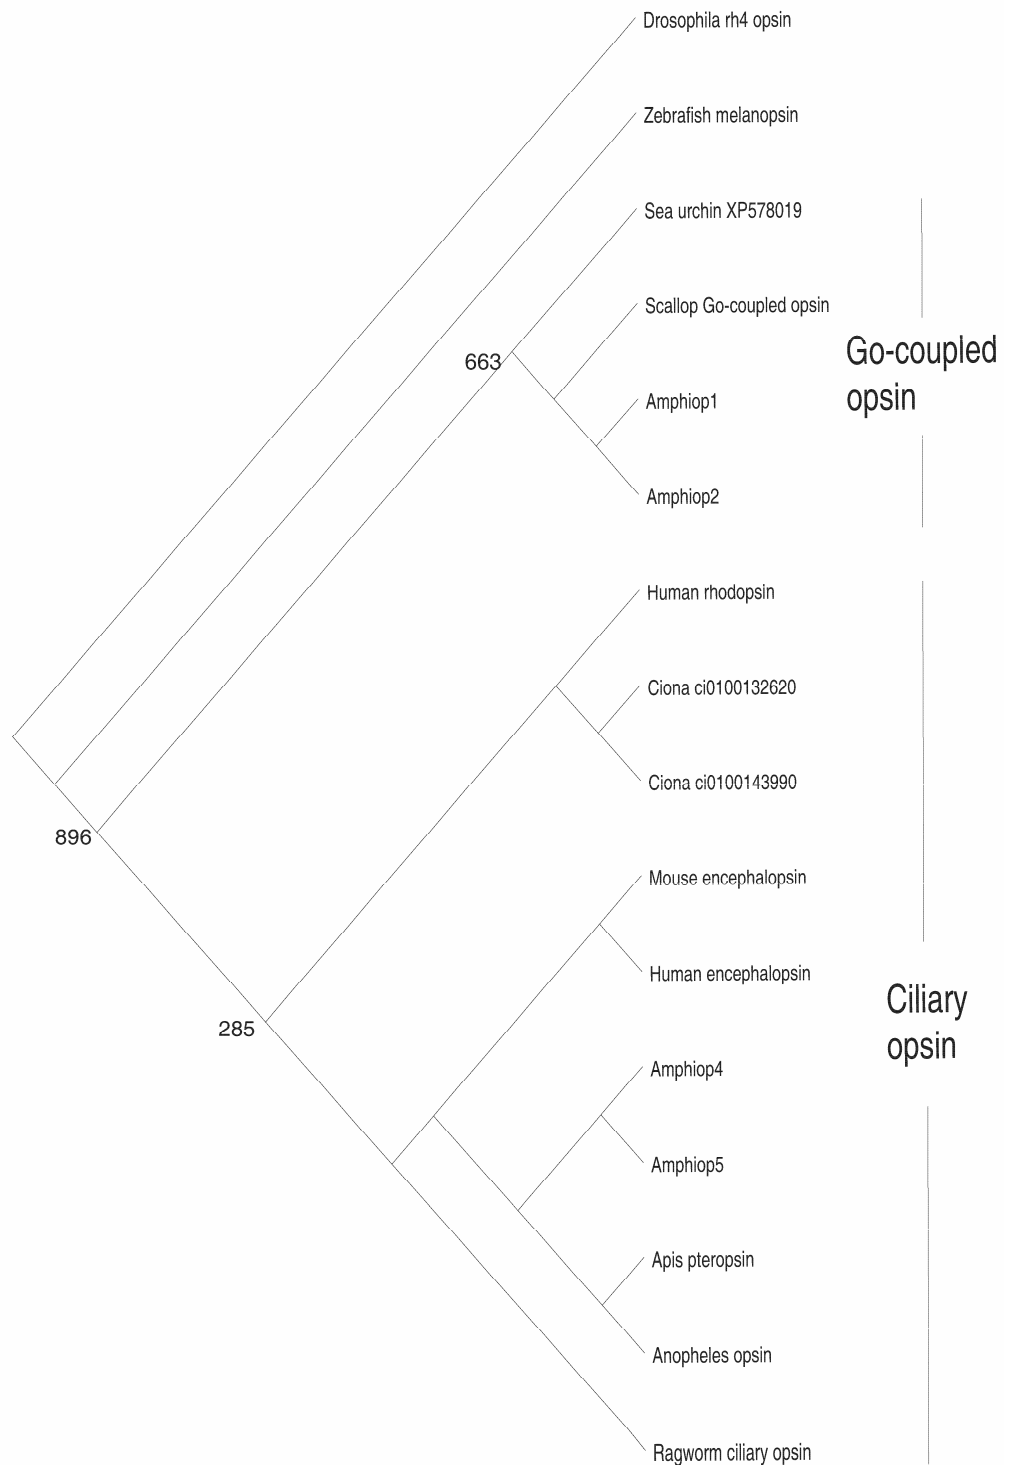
Drosophila rh4 opsin

Zebrafish melanopsin

Sea urchin XP578019

Scallop Go-coupled opsin

663

Go-coupled opsin

Amphiop1

Amphiop2

Human rhodopsin

Ciona ci0100132620

Ciona ci0100143990

896

Mouse encephalopsin

Human encephalopsin

Ciliary opsin

285

Amphiop4

Amphiop5

Apis pteropsin

Anopheles opsin

Ragworm ciliary opsin